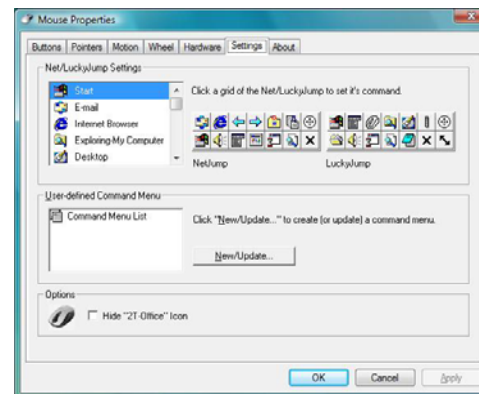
Mouse Properties

Buttons | Pointers | Motion | Wheel | Hardware | Settings | About

Net/LuckyJump Settings

Start
E-mail
Internet Browser
Exploring My Computer
Desktop

Click a grid of the Net/LuckyJump to set it's command.

NetJump

LuckyJump

User-defined Command Menu

Command Menu List

Click "New/Update..." to create (or update) a command menu.

New/Update...

Options

Hide "2T-Office" Icon

OK | Cancel | Apply